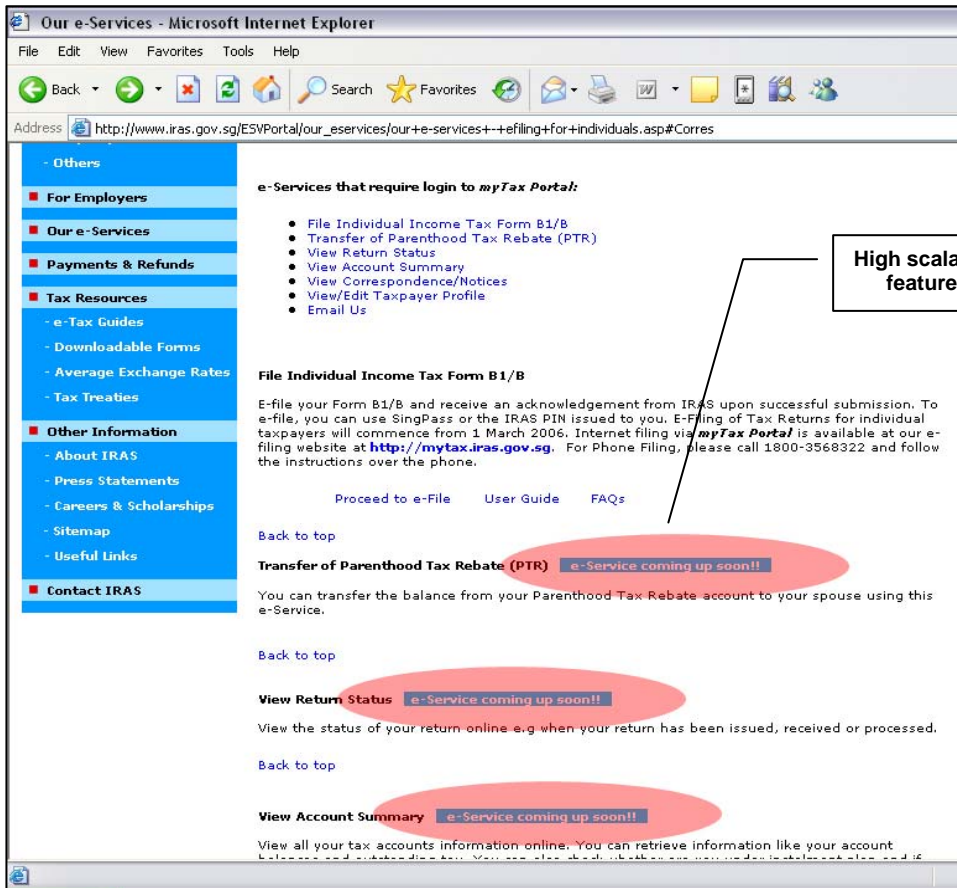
Our e-Services - Microsoft Internet Explorer

File Edit View Favorites Tools Help

Back Search Favorites

Address http://www.iras.gov.sg/ESVPortal/our_eservices/our+e-services+-+efiling+for+individuals.asp#Corres

- Others
For Employers
Our e-Services
Payments & Refunds
Tax Resources
- e-Tax Guides
- Downloadable Forms
- Average Exchange Rates
- Tax Treaties
Other Information
- About IRAS
- Press Statements
- Careers & Scholarships
- Sitemap
- Useful Links
Contact IRAS

e-Services that require login to *myTax Portal:*

- File Individual Income Tax Form B1/B
- Transfer of Parenthood Tax Rebate (PTR)
- View Return Status
- View Account Summary
- View Correspondence/Notices
- View/Edit Taxpayer Profile
- Email Us

High scala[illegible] feature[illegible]

File Individual Income Tax Form B1/B

E-file your Form B1/B and receive an acknowledgement from IRAS upon successful submission. To e-file, you can use SingPass or the IRAS PIN issued to you. E-Filing of Tax Returns for individual taxpayers will commence from 1 March 2006. Internet filing via *myTax Portal* is available at our e-filing website at http://mytax.iras.gov.sg. For Phone Filing, please call 1800-3568322 and follow the instructions over the phone.

Proceed to e-File User Guide FAQs

Back to top

Transfer of Parenthood Tax Rebate (PTR) e-Service coming up soon!!

You can transfer the balance from your Parenthood Tax Rebate account to your spouse using this e-Service.

Back to top

View Return Status e-Service coming up soon!!

View the status of your return online e.g when your return has been issued, received or processed.

Back to top

View Account Summary e-Service coming up soon!!

View all your tax accounts information online. You can retrieve information like your account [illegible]